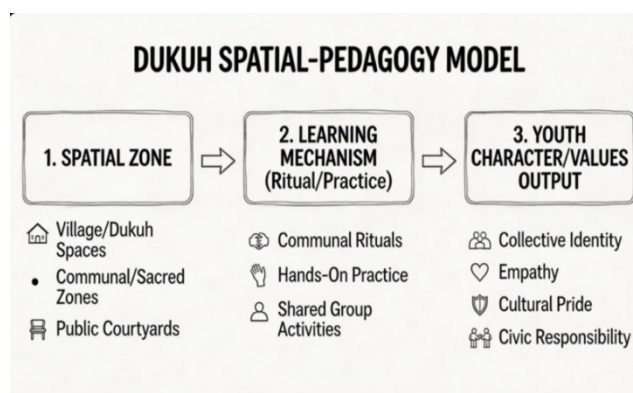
DUKUH SPATIAL-PEDAGOGY MODEL

1. SPATIAL ZONE

2. LEARNING MECHANISM (Ritual/Practice)

3. YOUTH CHARACTER/VALUES OUTPUT

Village/Dukuh Spaces

Communal/Sacred Zones

Public Courtyards

Communal Rituals

Hands-On Practice

Shared Group Activities

Collective Identity

Empathy

Cultural Pride

Civic Responsibility